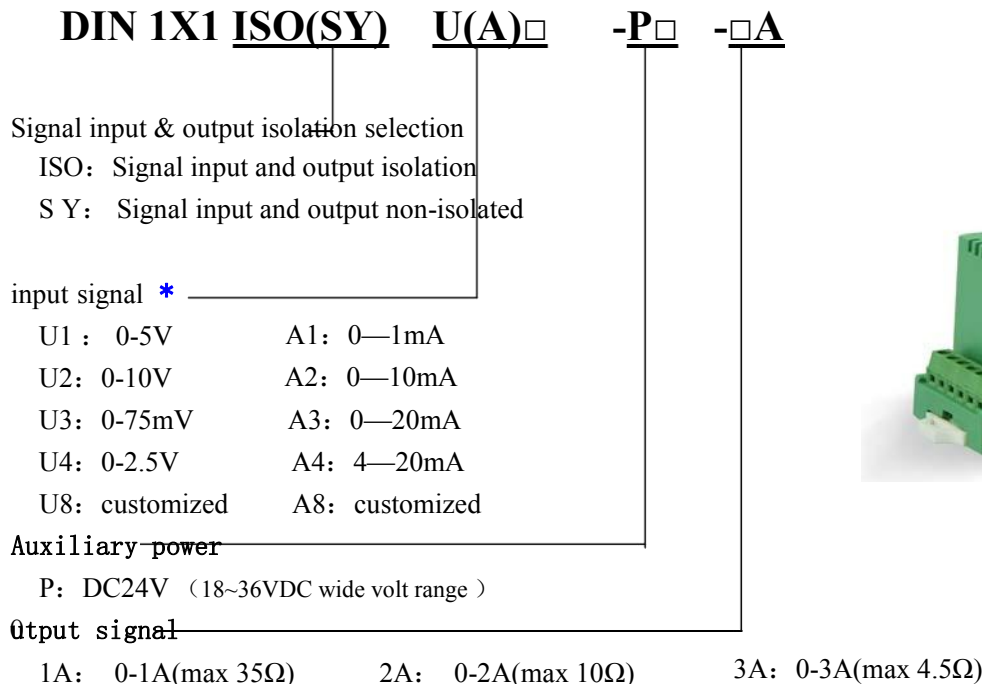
DIN 1X1 ISO(SY) U(A)□ -P□ -□A

Signal input & output isolation selection
ISO：Signal input and output isolation
S Y： Signal input and output non-isolated

input signal *
U1： 0-5V A1：0—1mA
U2：0-10V A2：0—10mA
U3：0-75mV A3：0—20mA
U4：0-2.5V A4：4—20mA
U8：customized A8：customized

Auxiliary power
P：DC24V （18~36VDC wide volt range ）

Utput signal
1A： 0-1A(max 35Ω) 2A： 0-2A(max 10Ω) 3A：0-3A(max 4.5Ω)